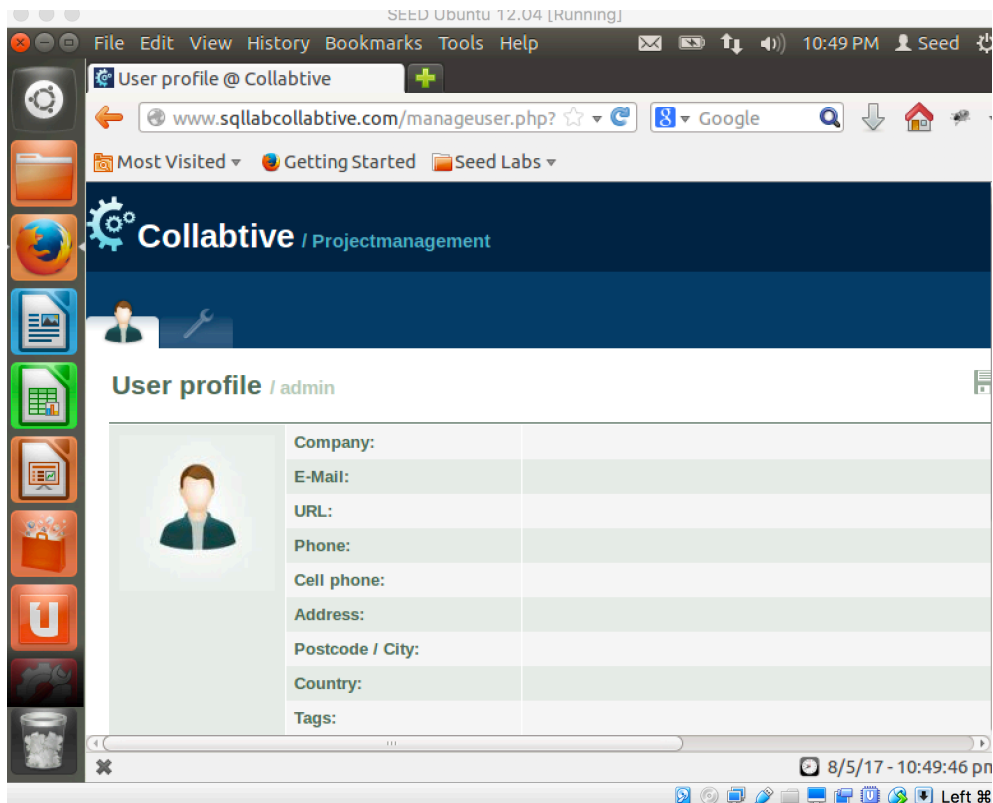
SEED Ubuntu 12.04 [Running]

File Edit View History Bookmarks Tools Help

10:49 PM Seed

User profile @ Collabtive

www.sqllabcollabtive.com/manageuser.php?

Google

Most Visited Getting Started Seed Labs

Collabtive / Projectmanagement

User profile / admin

| Company: | |
|---|---|
| E-Mail: | |
| URL: | |
| Phone: | |
| Cell phone: | |
| Address: | |
| Postcode / City: | |
| Country: | |
| Tags: | |

8/5/17 - 10:49:46 pm

Left ⌘